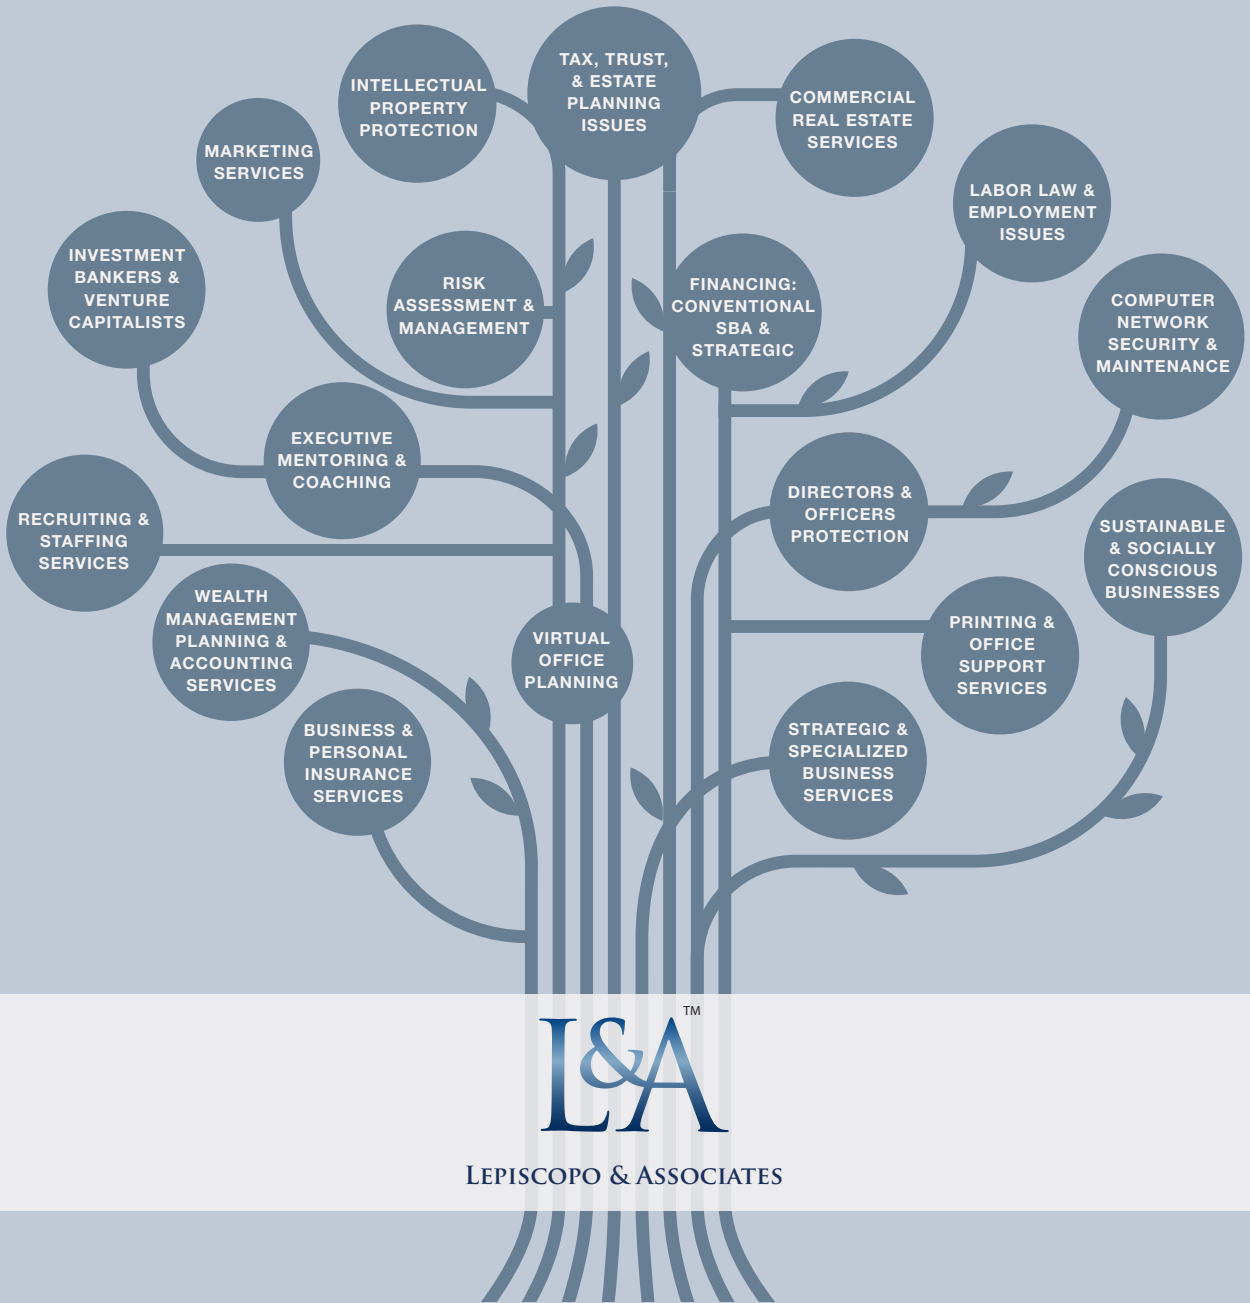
TAX, TRUST, & ESTATE PLANNING ISSUES

INTELLECTUAL PROPERTY PROTECTION

COMMERCIAL REAL ESTATE SERVICES

MARKETING SERVICES

LABOR LAW & EMPLOYMENT ISSUES

INVESTMENT BANKERS & VENTURE CAPITALISTS

RISK ASSESSMENT & MANAGEMENT

FINANCING: CONVENTIONAL SBA & STRATEGIC

COMPUTER NETWORK SECURITY & MAINTENANCE

EXECUTIVE MENTORING & COACHING

DIRECTORS & OFFICERS PROTECTION

RECRUITING & STAFFING SERVICES

SUSTAINABLE & SOCIALLY CONSCIOUS BUSINESSES

WEALTH MANAGEMENT PLANNING & ACCOUNTING SERVICES

VIRTUAL OFFICE PLANNING

PRINTING & OFFICE SUPPORT SERVICES

BUSINESS & PERSONAL INSURANCE SERVICES

STRATEGIC & SPECIALIZED BUSINESS SERVICES

L&A™

LEPISCOPO & ASSOCIATES